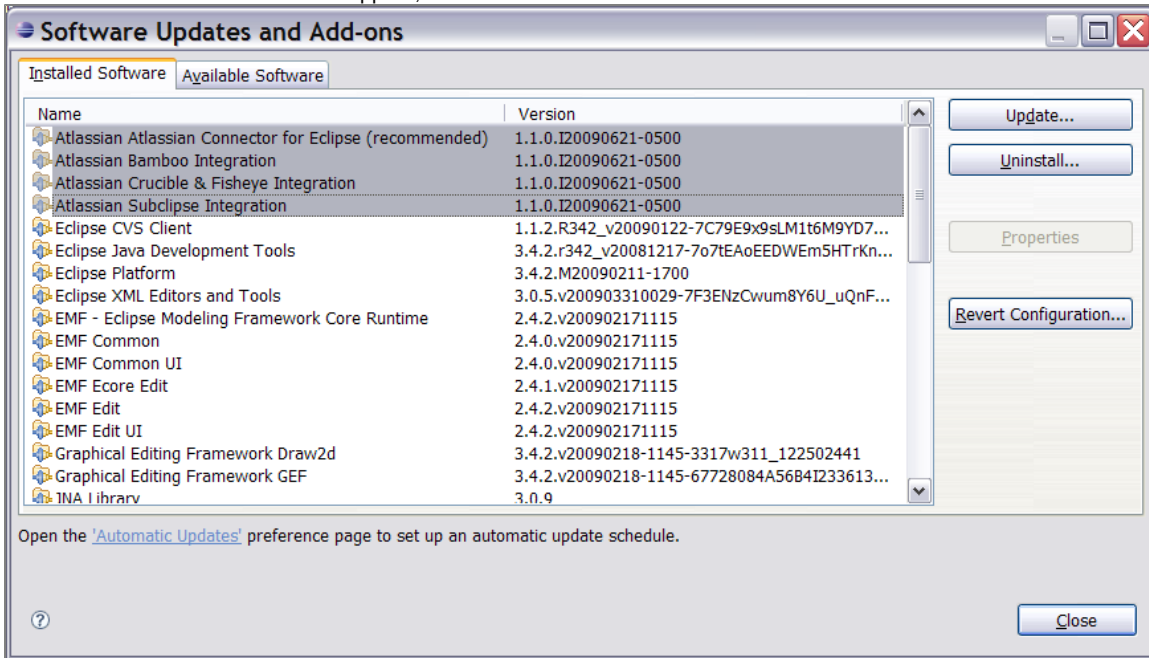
Software Updates and Add-ons

Installed Software | Available Software

| Name | Version |
|---|---|
| Atlassian Atlassian Connector for Eclipse (recommended) | 1.1.0.I20090621-0500 |
| Atlassian Bamboo Integration | 1.1.0.I20090621-0500 |
| Atlassian Crucible & Fisheye Integration | 1.1.0.I20090621-0500 |
| Atlassian Subclipse Integration | 1.1.0.I20090621-0500 |
| Eclipse CVS Client | 1.1.2.R342_v20090122-7C79E9x9sLM1t6M9YD7... |
| Eclipse Java Development Tools | 3.4.2.r342_v20081217-7o7tEAoEEDWEm5HTrKn... |
| Eclipse Platform | 3.4.2.M20090211-1700 |
| Eclipse XML Editors and Tools | 3.0.5.v200903310029-7F3ENzCwum8Y6U_uQnF... |
| EMF - Eclipse Modeling Framework Core Runtime | 2.4.2.v200902171115 |
| EMF Common | 2.4.0.v200902171115 |
| EMF Common UI | 2.4.0.v200902171115 |
| EMF Ecore Edit | 2.4.1.v200902171115 |
| EMF Edit | 2.4.2.v200902171115 |
| EMF Edit UI | 2.4.2.v200902171115 |
| Graphical Editing Framework Draw2d | 3.4.2.v20090218-1145-3317w311_122502441 |
| Graphical Editing Framework GEF | 3.4.2.v20090218-1145-67728084A56B4I233613... |
| JNA Library | 3.0.9 |

Update...
Uninstall...
Properties
Revert Configuration...

Open the 'Automatic Updates' preference page to set up an automatic update schedule.

Close